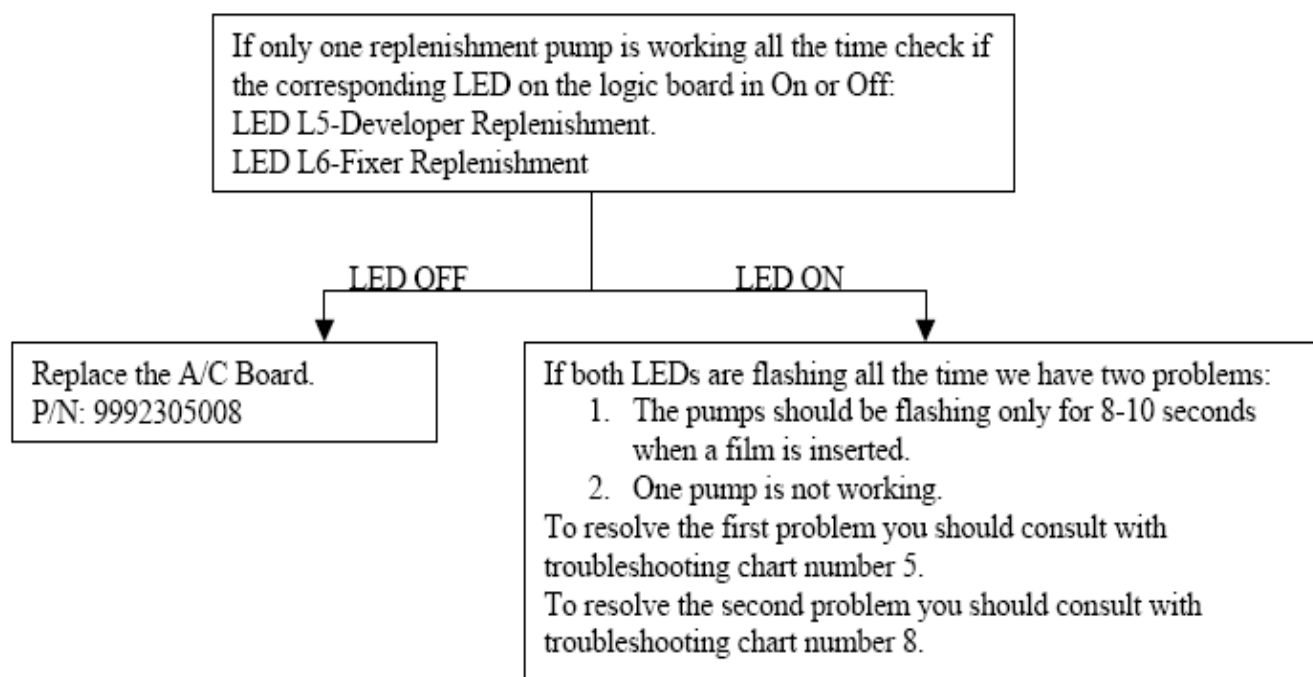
If only one replenishment pump is working all the time check if the corresponding LED on the logic board in On or Off:
LED L5-Developer Replenishment.
LED L6-Fixer Replenishment

LED OFF

LED ON

Replace the A/C Board.
P/N: 9992305008

If both LEDs are flashing all the time we have two problems:
1. The pumps should be flashing only for 8-10 seconds when a film is inserted.
2. One pump is not working.
To resolve the first problem you should consult with troubleshooting chart number 5.
To resolve the second problem you should consult with troubleshooting chart number 8.